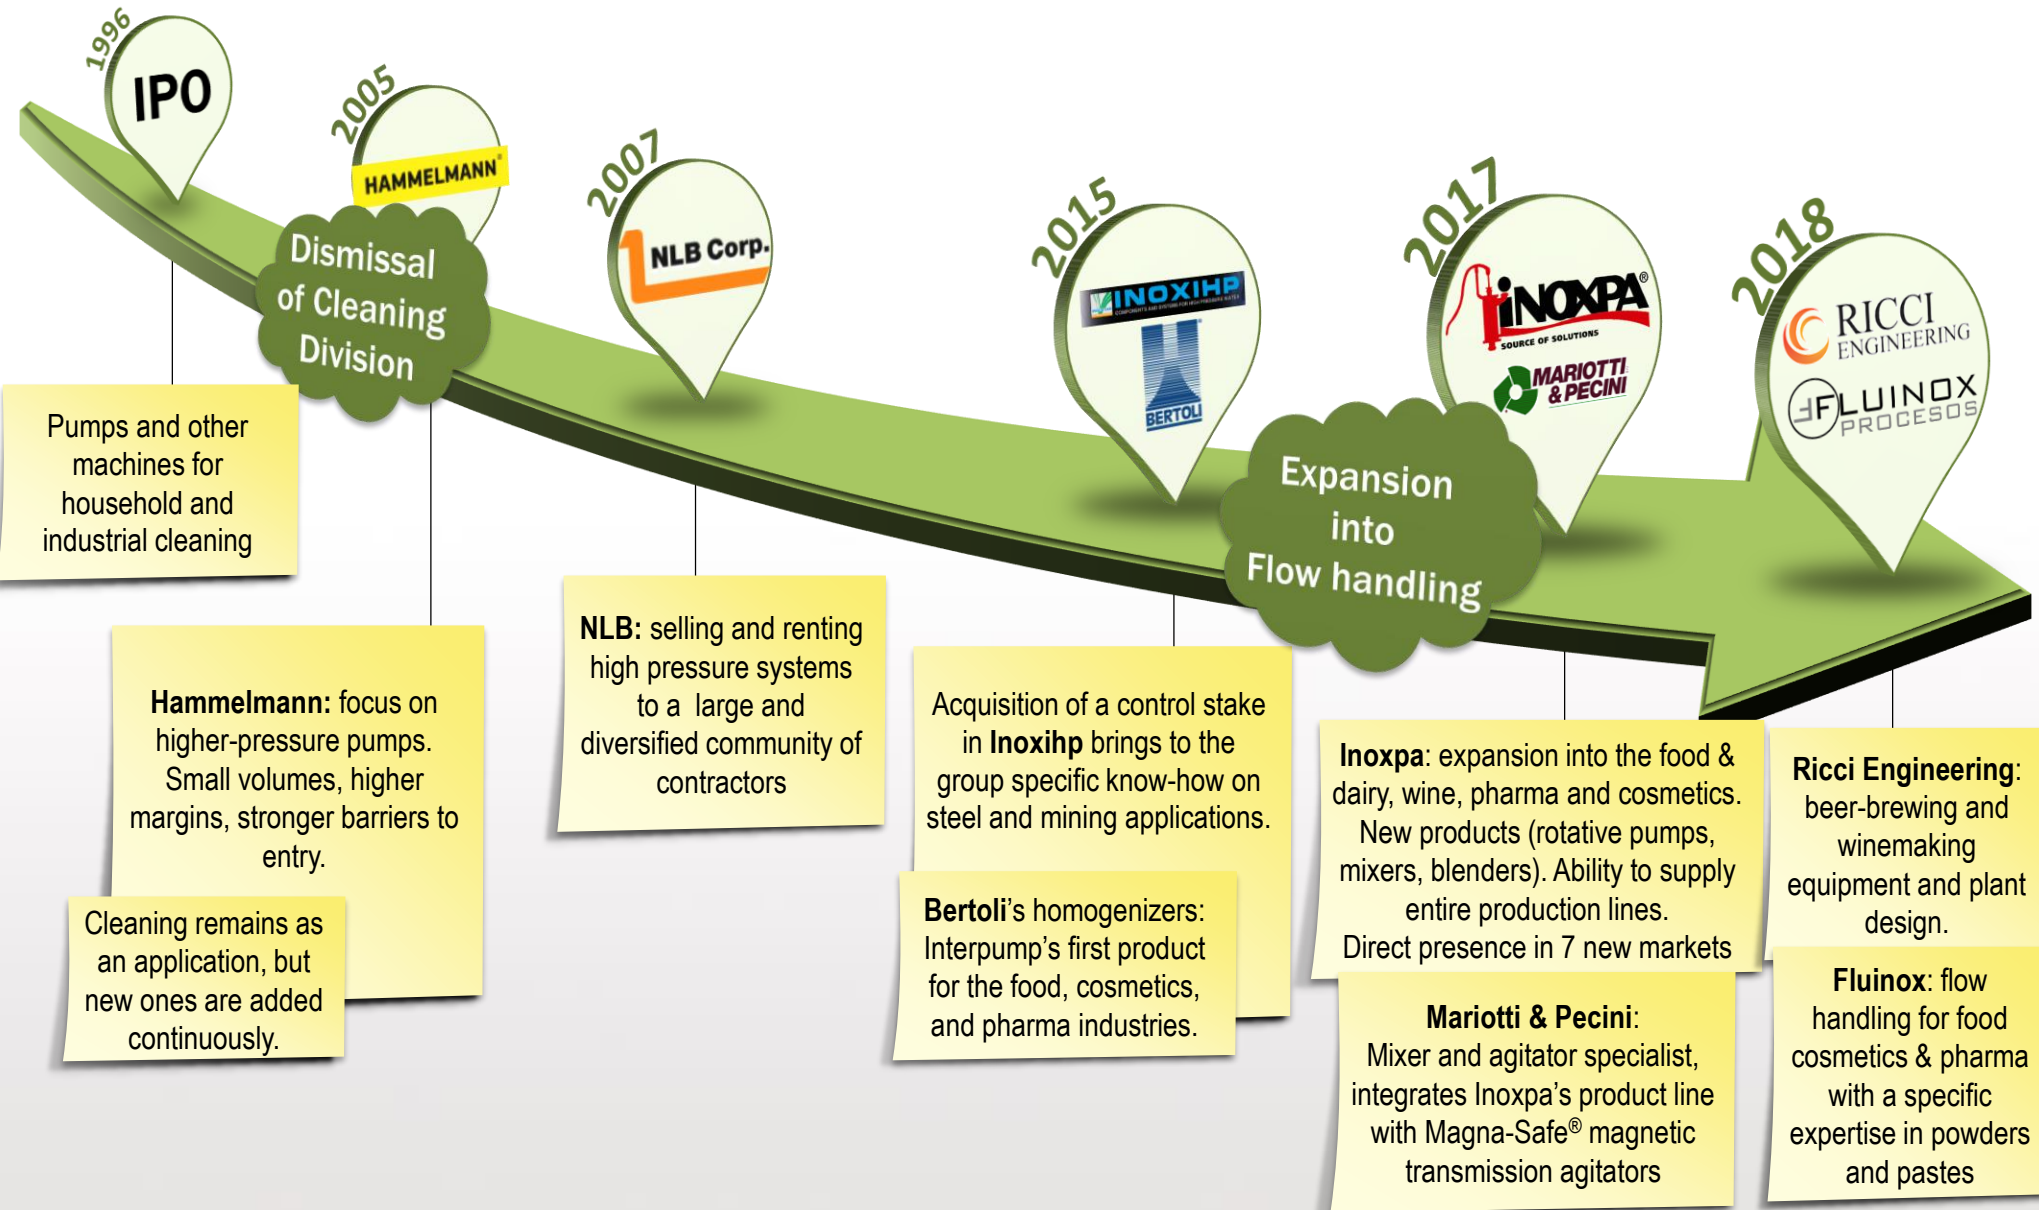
1996

IPO

2005

HAMMELMANN

Dismissal of Cleaning Division

2007

NLB Corp.

2015

INOXIHP

BERTOLI

Expansion into Flow handling

2017

INOXPA

SOURCE OF SOLUTIONS

MARIOTTI & PECINI

2018

RICCI ENGINEERING

FLUINOX PROCESOS

Pumps and other machines for household and industrial cleaning

Hammelmann: focus on higher-pressure pumps. Small volumes, higher margins, stronger barriers to entry.

Cleaning remains as an application, but new ones are added continuously.

NLB: selling and renting high pressure systems to a large and diversified community of contractors

Acquisition of a control stake in Inoxihp brings to the group specific know-how on steel and mining applications.

Bertoli's homogenizers: Interpump's first product for the food, cosmetics, and pharma industries.

Inoxpa: expansion into the food & dairy, wine, pharma and cosmetics. New products (rotative pumps, mixers, blenders). Ability to supply entire production lines. Direct presence in 7 new markets

Mariotti & Pecini: Mixer and agitator specialist, integrates Inoxpa's product line with Magna-Safe® magnetic transmission agitators

Ricci Engineering: beer-brewing and winemaking equipment and plant design.

Fluinox: flow handling for food cosmetics & pharma with a specific expertise in powders and pastes